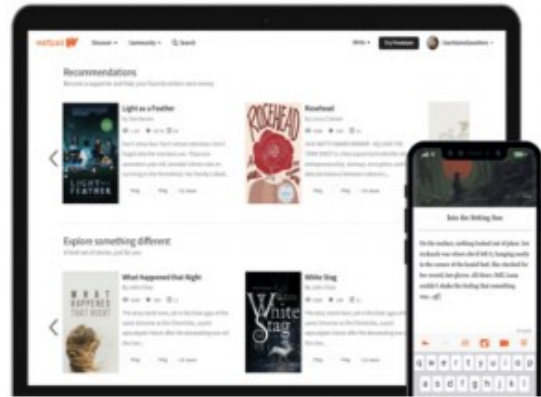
wattpad

Discover

Community

Search

Write

Try Premium

Recommendations

Become a supporter and help your favorite writers and stories

Light as a Feather

LIGHT as a FEATHER

Rosehead

ROSEHEAD

Explore something different

What Happened that Night

WHAT HAPPENED THAT NIGHT

White Stag

White Stag

Into the Setting Sun

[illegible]